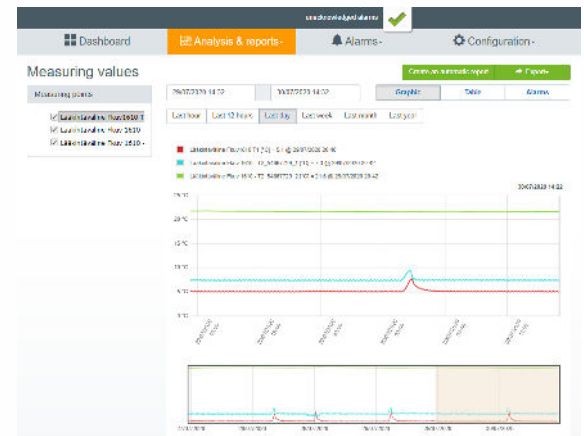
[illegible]

Dashboard

Analysis & reports -

Alarms -

Configuration -

Measuring values

Measuring points

Laborlineline Flex 1610 T

Laborlineline Flex 1610

Laborlineline Flex 1610 -

29/07/2020 14:02

30/07/2020 14:02

Create an automatic report

Export -

Graphic

Table

Alarms

Last hour

Last 12 hours

Last day

Last week

Last month

Last year

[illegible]

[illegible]

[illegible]

30/07/2020 14:02

25 °C

20 °C

15 °C

10 °C

5 °C

0 °C